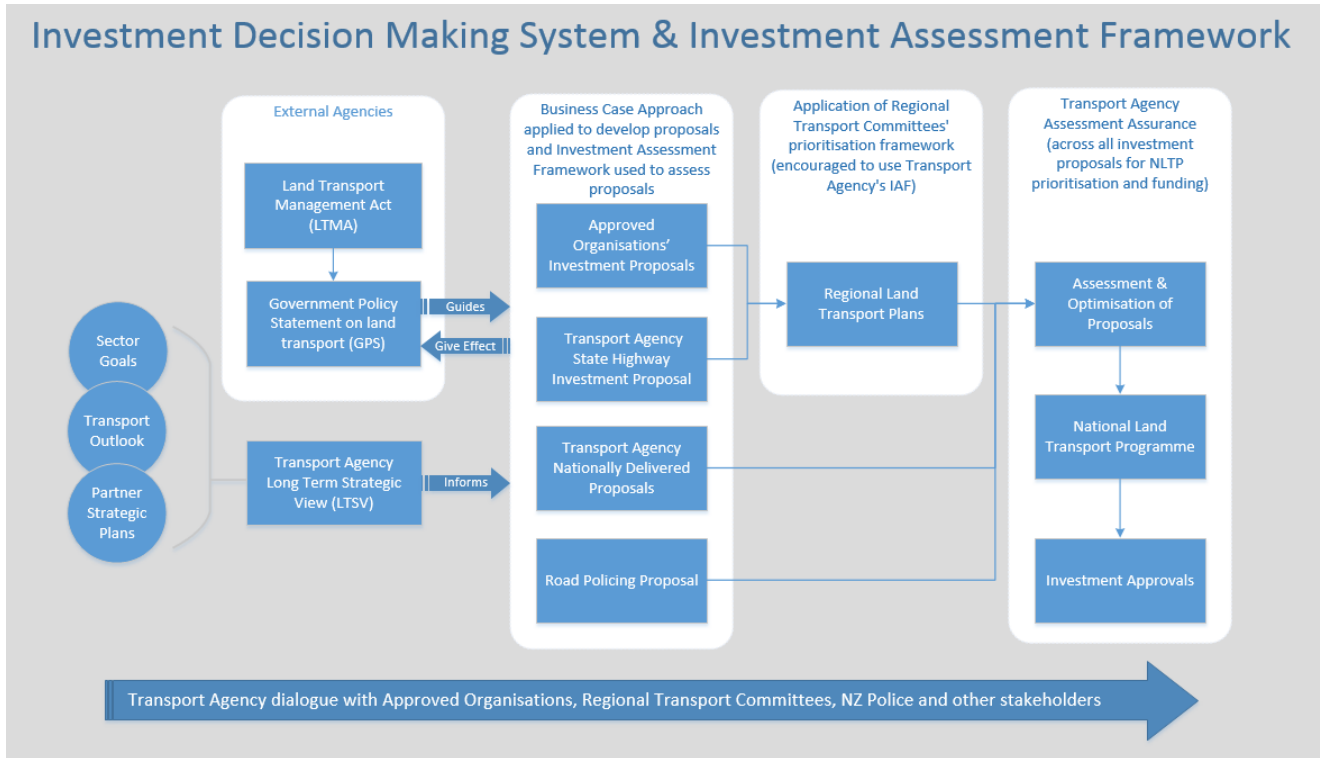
Investment Decision Making System & Investment Assessment Framework

Sector Goals

Transport Outlook

Partner Strategic Plans

External Agencies

Land Transport Management Act (LTMA)

Government Policy Statement on land transport (GPS)

Guides

Give Effect

Transport Agency Long Term Strategic View (LTSV)

Informs

Business Case Approach applied to develop proposals and Investment Assessment Framework used to assess proposals

Approved Organisations' Investment Proposals

Transport Agency State Highway Investment Proposal

Transport Agency Nationally Delivered Proposals

Road Policing Proposal

Application of Regional Transport Committees' prioritisation framework (encouraged to use Transport Agency's IAF)

Regional Land Transport Plans

Transport Agency Assessment Assurance (across all investment proposals for NLTP prioritisation and funding)

Assessment & Optimisation of Proposals

National Land Transport Programme

Investment Approvals

Transport Agency dialogue with Approved Organisations, Regional Transport Committees, NZ Police and other stakeholders